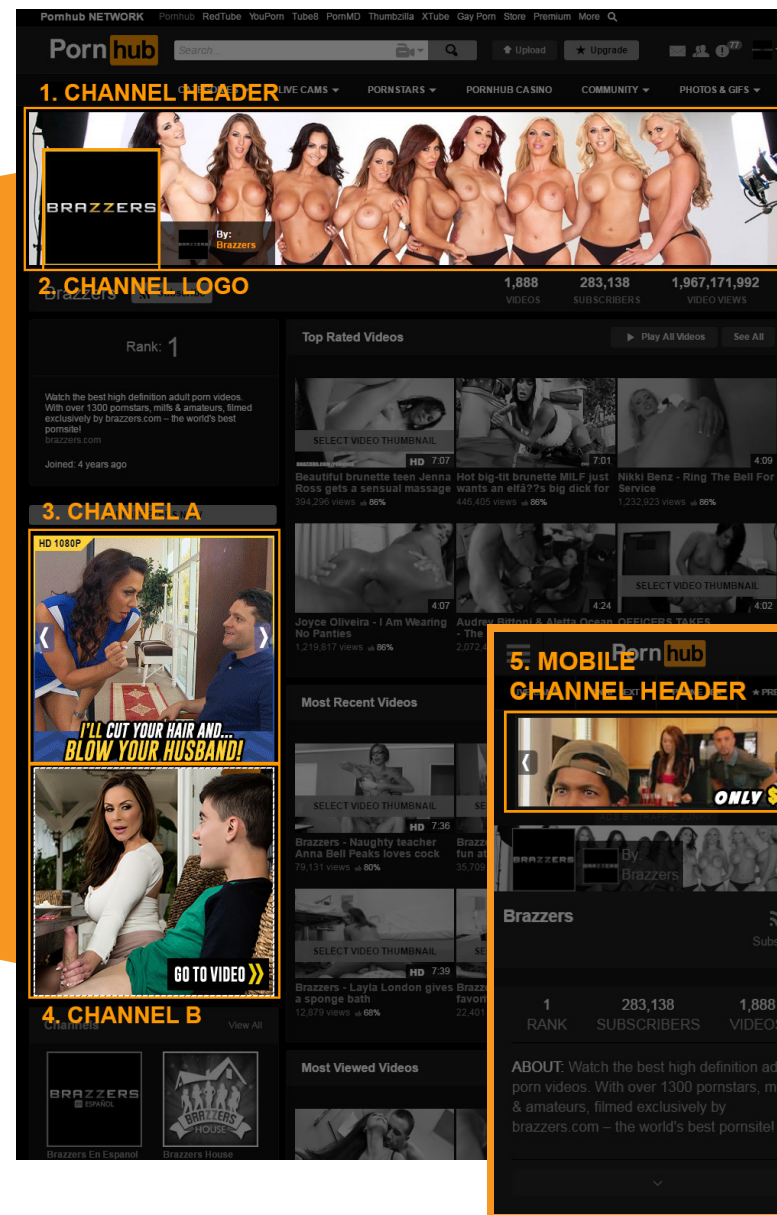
Pornhub NETWORK Pornhub RedTube YouPorn Tube8 PornMD Thumbzilla XTube Gay Porn Store Premium More

Pornhub

Search...

Upload Upgrade

77

1. CHANNEL HEADER

LIVE CAMS PORNSTARS PORNHUB CASINO COMMUNITY PHOTOS & GIFS

BRAZZERS

By: Brazzers

2. CHANNEL LOGO

1,888 VIDEOS 283,138 SUBSCRIBERS 1,967,171,992 VIDEO VIEWS

Rank: 1

Watch the best high definition adult porn videos. With over 1300 pornstars, milfs & amateurs, filmed exclusively by brazzers.com – the world's best pornsite!
brazzers.com

Joined: 4 years ago

Top Rated Videos

Play All Videos See All

SELECT VIDEO THUMBNAIL

HD 7:07 7:01 4:09

Beautiful brunette teen Jenna Ross gets a sensual massage
394,296 views 86%

Hot big-tit brunette MILF just wants an elfâ??s big dick for
446,405 views 86%

Nikki Benz - Ring The Bell For Service
1,232,923 views 86%

3. CHANNEL A

HD 1080P

I'LL CUT YOUR HAIR AND... BLOW YOUR HUSBAND!

4:07 4:24 4:02

SELECT VIDEO THUMBNAIL

Joyce Oliveira - I Am Wearing No Panties
1,219,817 views 86%

Audrey Bittoni & Aletta Ocean - The
2,072,4

OFFICERS TAKES

5. MOBILE CHANNEL HEADER

Pornhub

PRE

ONLY $

Most Recent Videos

SELECT VIDEO THUMBNAIL

HD 7:36

Brazzers - Naughty teacher Anna Bell Peaks loves cock
79,131 views 80%

Brazz fun at
35,709

BRAZZERS

By Brazzers

Brazzers

Subs

SELECT VIDEO THUMBNAIL

HD 7:39

GO TO VIDEO

Brazzers - Layla London gives a sponge bath
12,879 views 68%

Brazz favori
22,401

4. CHANNEL B

Channels View All

1 RANK 283,138 SUBSCRIBERS 1,888 VIDEOS

ABOUT: Watch the best high definition ad porn videos. With over 1300 pornstars, m & amateurs, filmed exclusively by brazzers.com – the world's best pornsite!

Most Viewed Videos

BRAZZERS ESPAÑOL

BRAZZERS HOUSE

Brazzers En Espanol Brazzers House